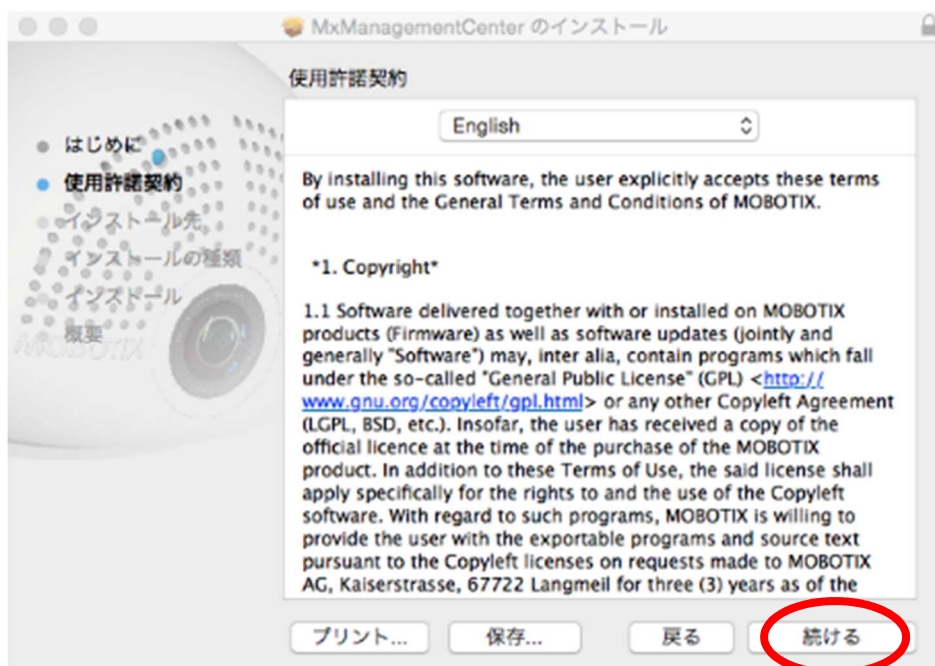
MxManagementCenter のインストール

使用許諾契約

English

はじめに
使用許諾契約
インストール先
インストールの種類
インストール
概要

MOBOTIX

By installing this software, the user explicitly accepts these terms of use and the General Terms and Conditions of MOBOTIX.

*1. Copyright*

1.1 Software delivered together with or installed on MOBOTIX products (Firmware) as well as software updates (jointly and generally "Software") may, inter alia, contain programs which fall under the so-called "General Public License" (GPL) <http://www.gnu.org/copyleft/gpl.html> or any other Copyleft Agreement (LGPL, BSD, etc.). Insofar, the user has received a copy of the official licence at the time of the purchase of the MOBOTIX product. In addition to these Terms of Use, the said license shall apply specifically for the rights to and the use of the Copyleft software. With regard to such programs, MOBOTIX is willing to provide the user with the exportable programs and source text pursuant to the Copyleft licenses on requests made to MOBOTIX AG, Kaiserstrasse, 67722 Langmeil for three (3) years as of the

プリント...
保存...
戻る
続ける